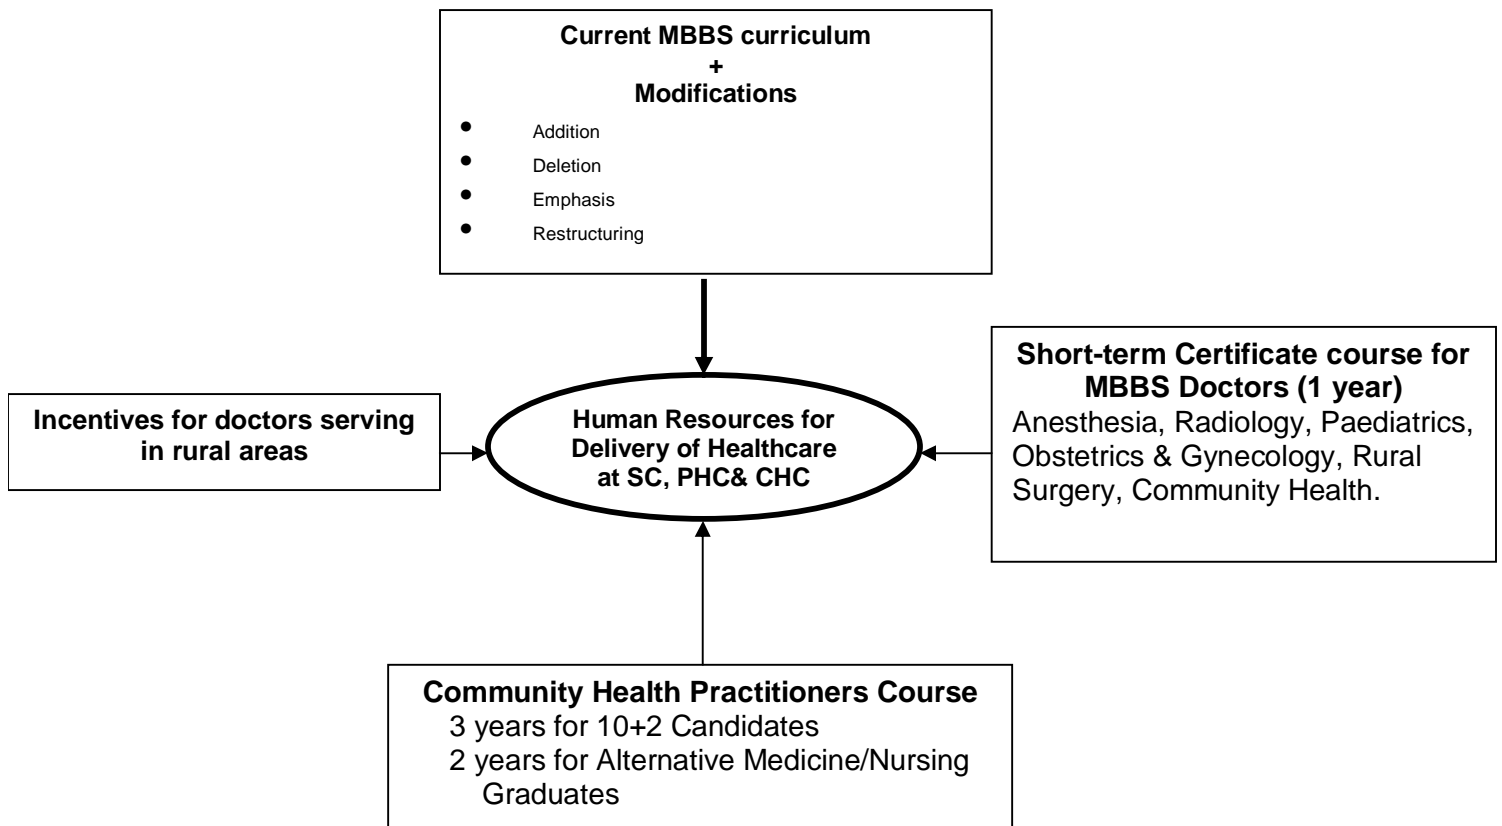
Current MBBS curriculum
+
Modifications

- Addition
- Deletion
- Emphasis
- Restructuring

Incentives for doctors serving in rural areas

Human Resources for Delivery of Healthcare at SC, PHC& CHC

Short-term Certificate course for MBBS Doctors (1 year)
Anesthesia, Radiology, Paediatrics, Obstetrics & Gynecology, Rural Surgery, Community Health.

Community Health Practitioners Course
3 years for 10+2 Candidates
2 years for Alternative Medicine/Nursing Graduates